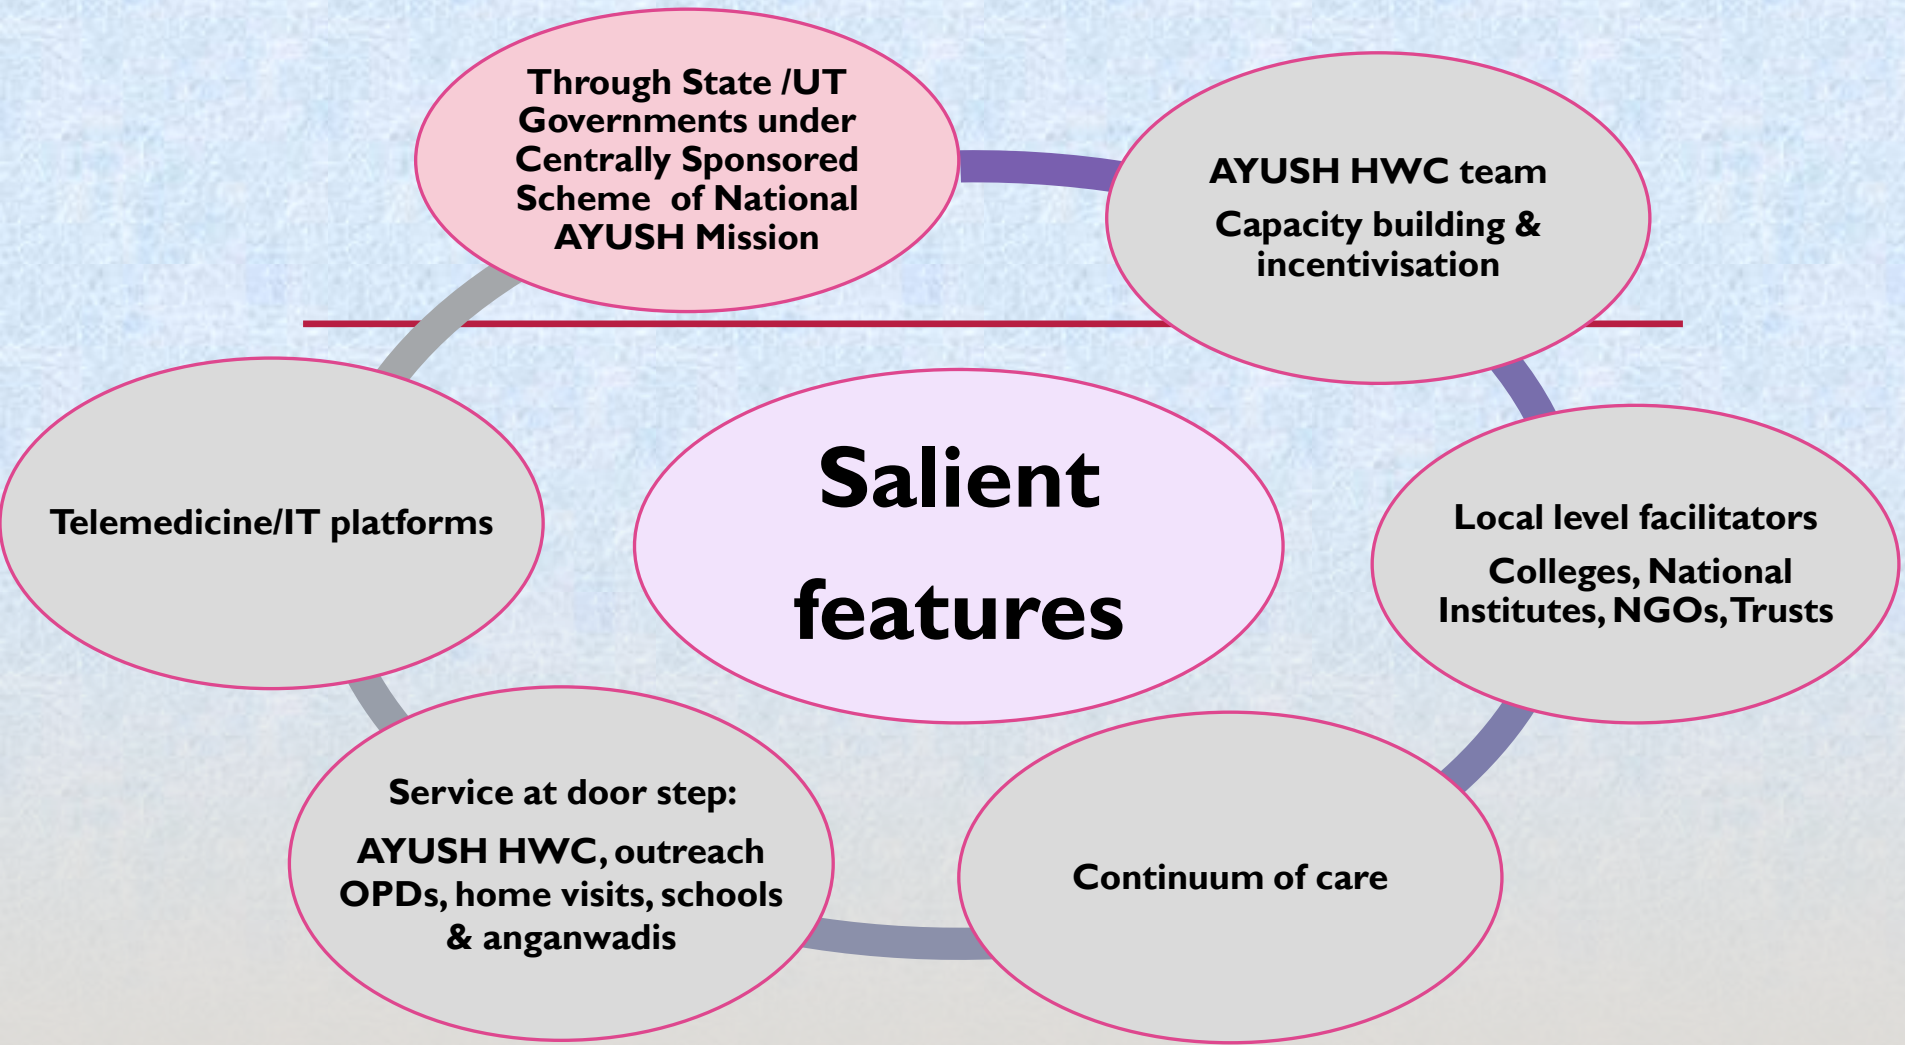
Through State /UT Governments under Centrally Sponsored Scheme of National AYUSH Mission

AYUSH HWC team

Capacity building & incentivisation

Telemedicine/IT platforms

Salient features

Local level facilitators

Colleges, National Institutes, NGOs, Trusts

Service at door step:

AYUSH HWC, outreach OPDs, home visits, schools & anganwadis

Continuum of care